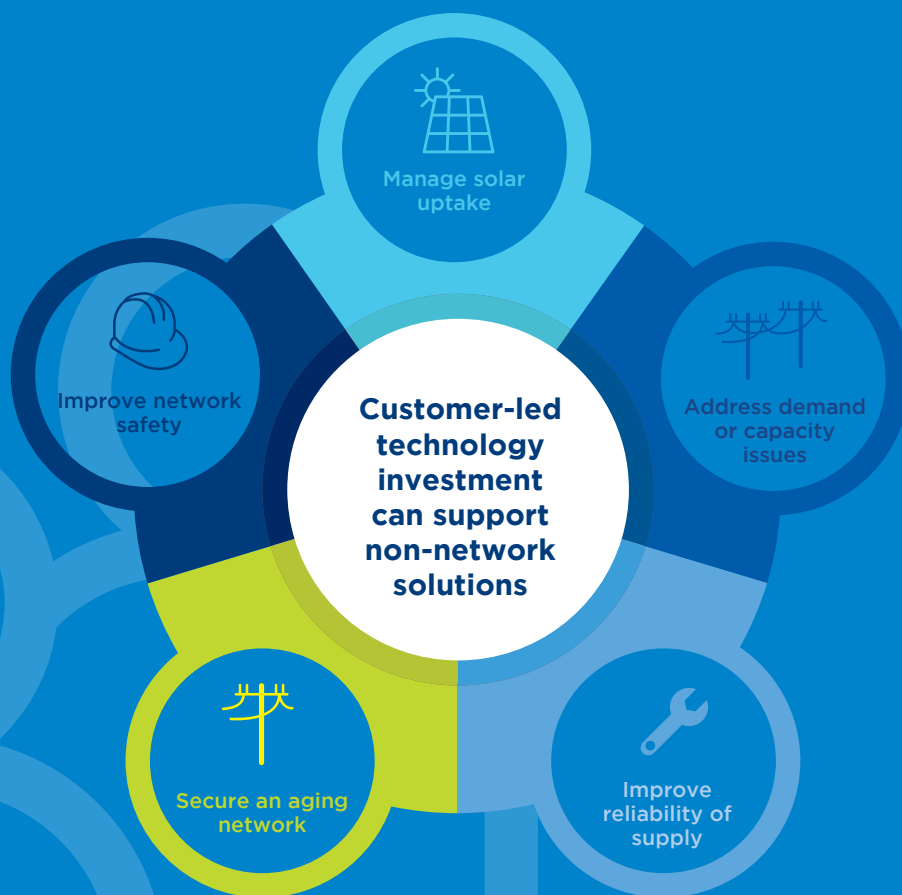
Manage solar uptake

Improve network safety

Customer-led technology investment can support non-network solutions

Address demand or capacity issues

Secure an aging network

Improve reliability of supply